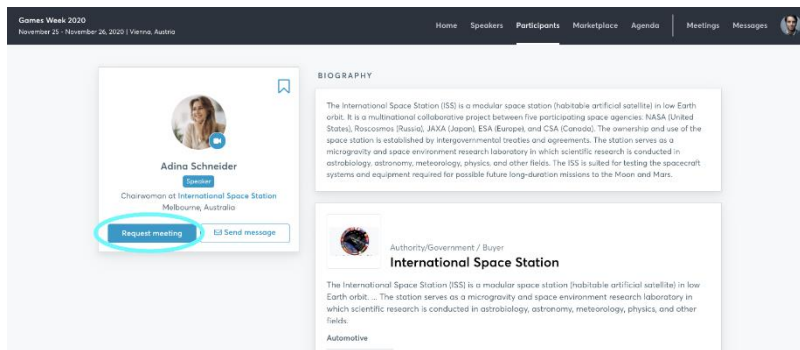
Games Week 2020
November 25 - November 26, 2020 | Vienna, Austria

Home Speakers Participants Marketplace Agenda Meetings Messages

Adina Schneider
Speaker
Chairwoman at International Space Station
Melbourne, Australia

Request meeting
Send message

BIOGRAPHY

The International Space Station (ISS) is a modular space station (habitable artificial satellite) in low Earth orbit. It is a multinational collaborative project between five participating space agencies: NASA (United States), Roscosmos (Russia), JAXA (Japan), ESA (Europe), and CSA (Canada). The ownership and use of the space station is established by intergovernmental treaties and agreements. The station serves as a microgravity and space environment research laboratory in which scientific research is conducted in astrobiology, astronomy, meteorology, physics, and other fields. The ISS is suited for testing the spacecraft systems and equipment required for possible future long-duration missions to the Moon and Mars.

Authority/Government / Buyer
International Space Station

The International Space Station (ISS) is a modular space station (habitable artificial satellite) in low Earth orbit. .. The station serves as a microgravity and space environment research laboratory in which scientific research is conducted in astrobiology, astronomy, meteorology, physics, and other fields.

Automotive